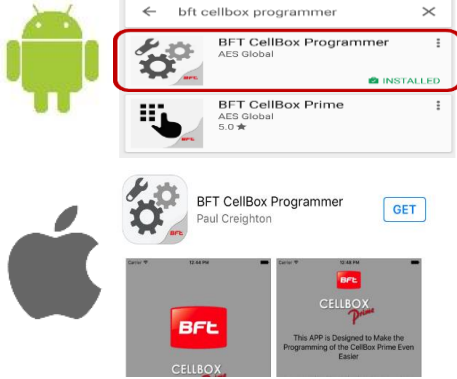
← bft cellbox programmer ✕

BFT CellBox Programmer
AES Global
INSTALLED

BFT CellBox Prime
AES Global
5.0 ★

BFT CellBox Programmer
Paul Creighton
GET

Carrier 12:44 PM
BFT
CELLBOX

Carrier 12:46 PM
BFT
CELLBOX
Prime
This APP is Designed to Make the Programming of the CellBox Prime Even Easier